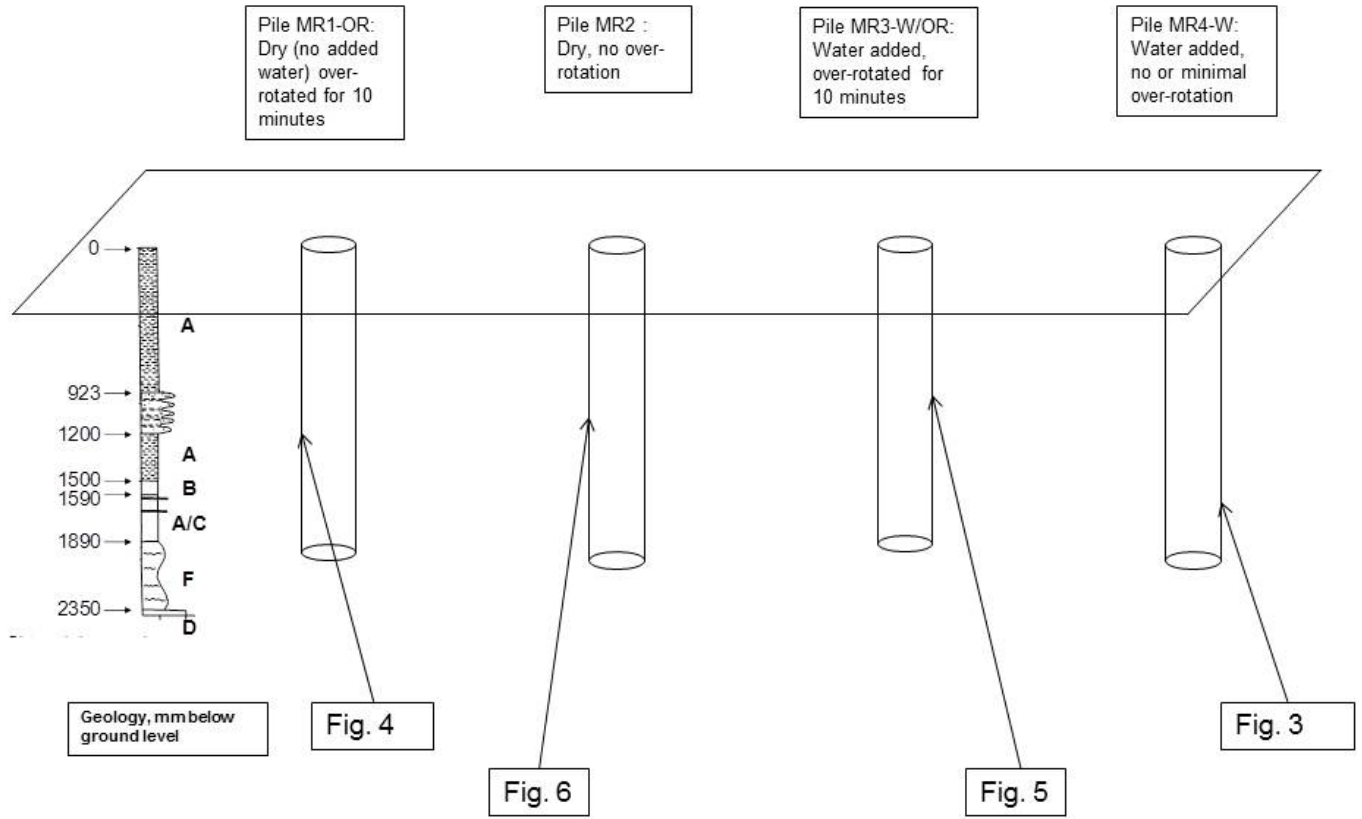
Pile MR1-OR: Dry (no added water) over-rotated for 10 minutes

Pile MR2 : Dry, no over-rotation

Pile MR3-W/OR: Water added, over-rotated for 10 minutes

Pile MR4-W: Water added, no or minimal over-rotation

0
A
923
1200
A
1500
B
1590
A/C
1890
F
2350
D

Geology, mm below ground level

Fig. 4

Fig. 6

Fig. 5

Fig. 3